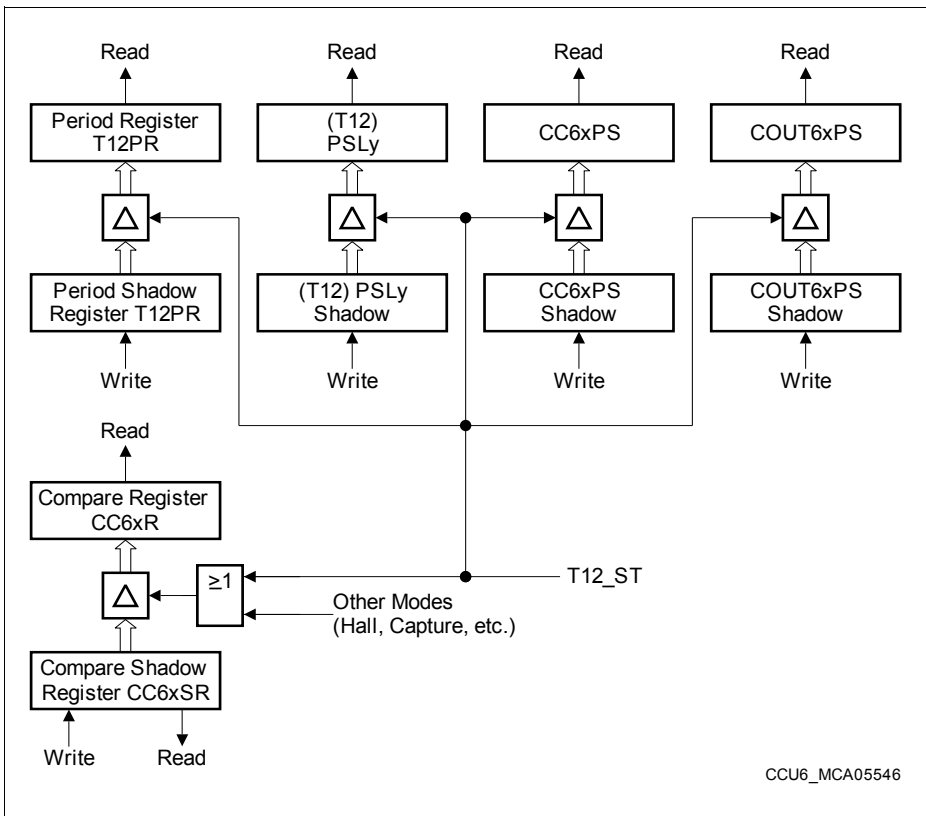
Read

Period Register T12PR

$\Delta$

Period Shadow Register T12PR

Write

Read

(T12) PSLy

$\Delta$

(T12) PSLy Shadow

Write

Read

CC6xPS

$\Delta$

CC6xPS Shadow

Write

Read

COUT6xPS

$\Delta$

COUT6xPS Shadow

Write

Read

Compare Register CC6xR

$\Delta$

$\geq 1$

T12_ST

Other Modes (Hall, Capture, etc.)

Compare Shadow Register CC6xSR

Write

Read

CCU6_MCA05546